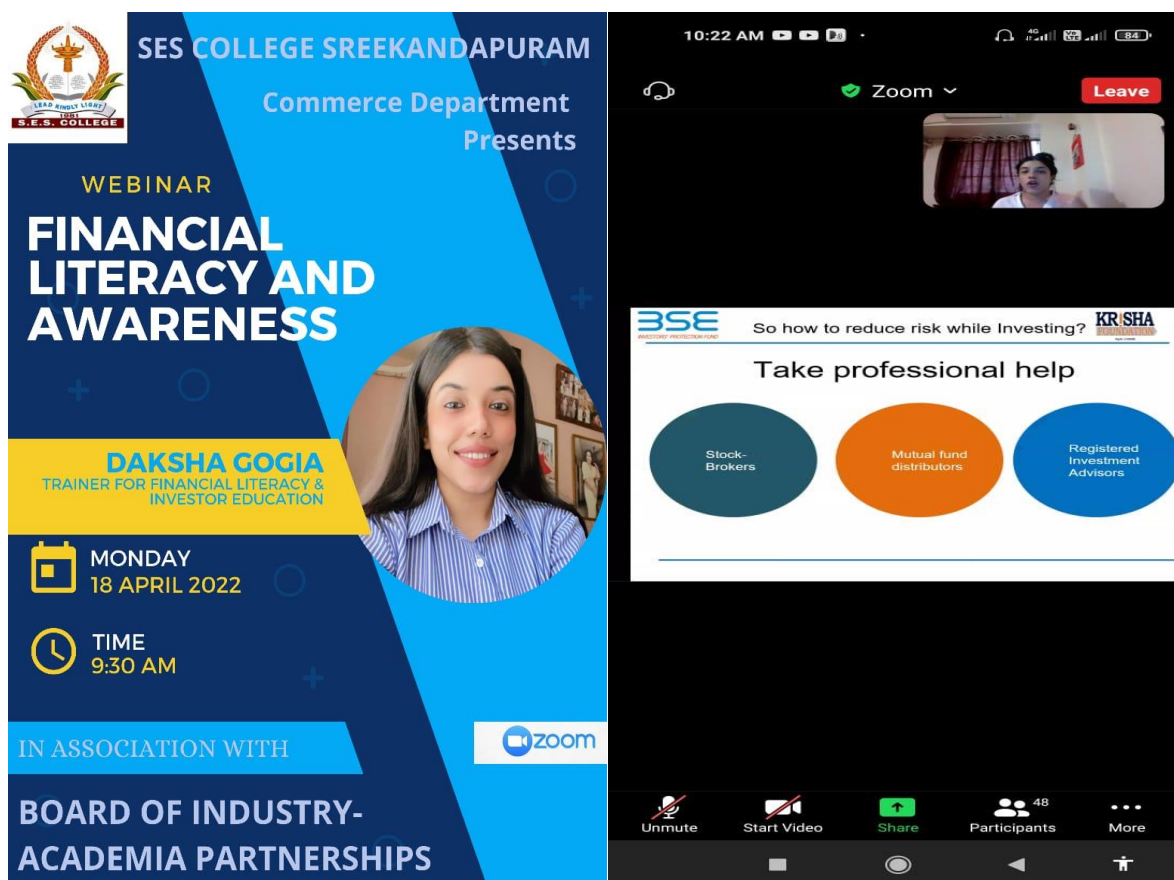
LEAD KINDLY LIGHT
S.E.S. COLLEGE

SES COLLEGE SREEKANDAPURAM

Commerce Department Presents

WEBINAR

FINANCIAL LITERACY AND AWARENESS

DAKSHA GOGIA
TRAINER FOR FINANCIAL LITERACY & INVESTOR EDUCATION

MONDAY
18 APRIL 2022

TIME
9:30 AM

zoom

IN ASSOCIATION WITH

BOARD OF INDUSTRY-ACADEMIA PARTNERSHIPS

10:22 AM

84

Zoom

Leave

BSE
INVESTORS' PROTECTION FUND

So how to reduce risk while Investing?

KRISHA

Take professional help

Stock-Brokers

Mutual fund distributors

Registered Investment Advisors

Unmute

Start Video

Share

48
Participants

More